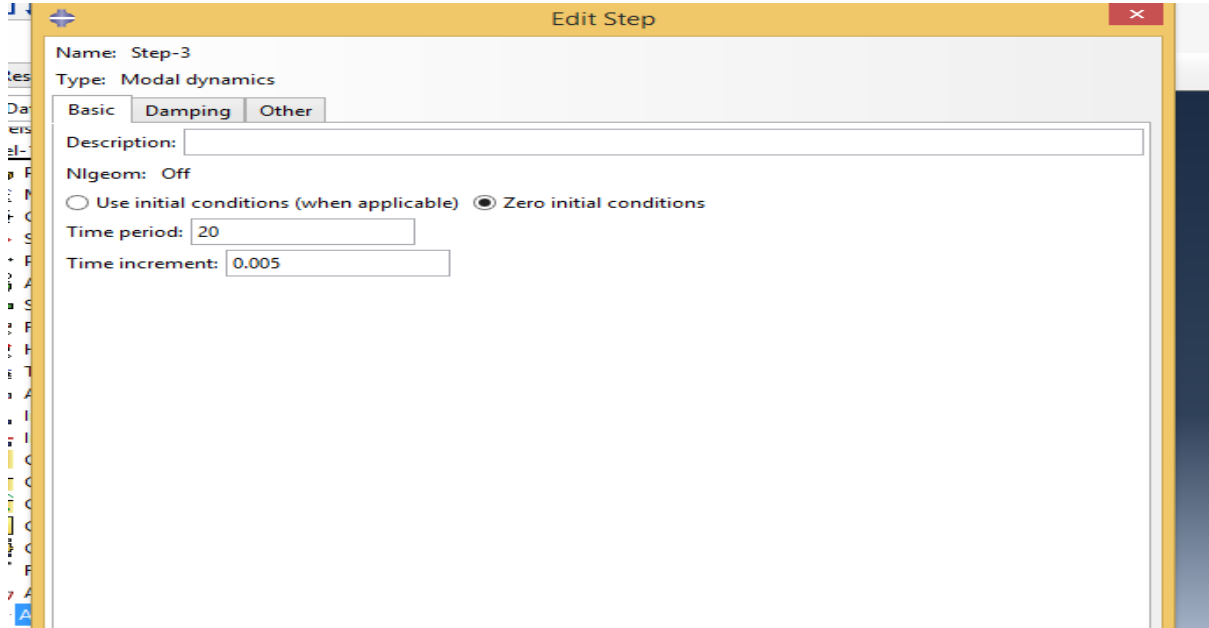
Edit Step

Name: Step-3

Type: Modal dynamics

Basic | Damping | Other

Description:

Nlgeom: Off

Use initial conditions (when applicable)   Zero initial conditions

Time period: 20

Time increment: 0.005